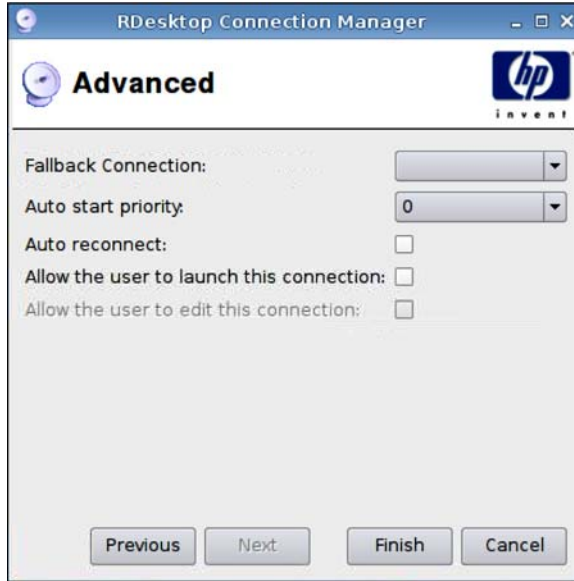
RDesktop Connection Manager

Advanced

hp
invent

Fallback Connection:

Auto start priority: 0

Auto reconnect:

Allow the user to launch this connection:

Allow the user to edit this connection:

Previous Next Finish Cancel